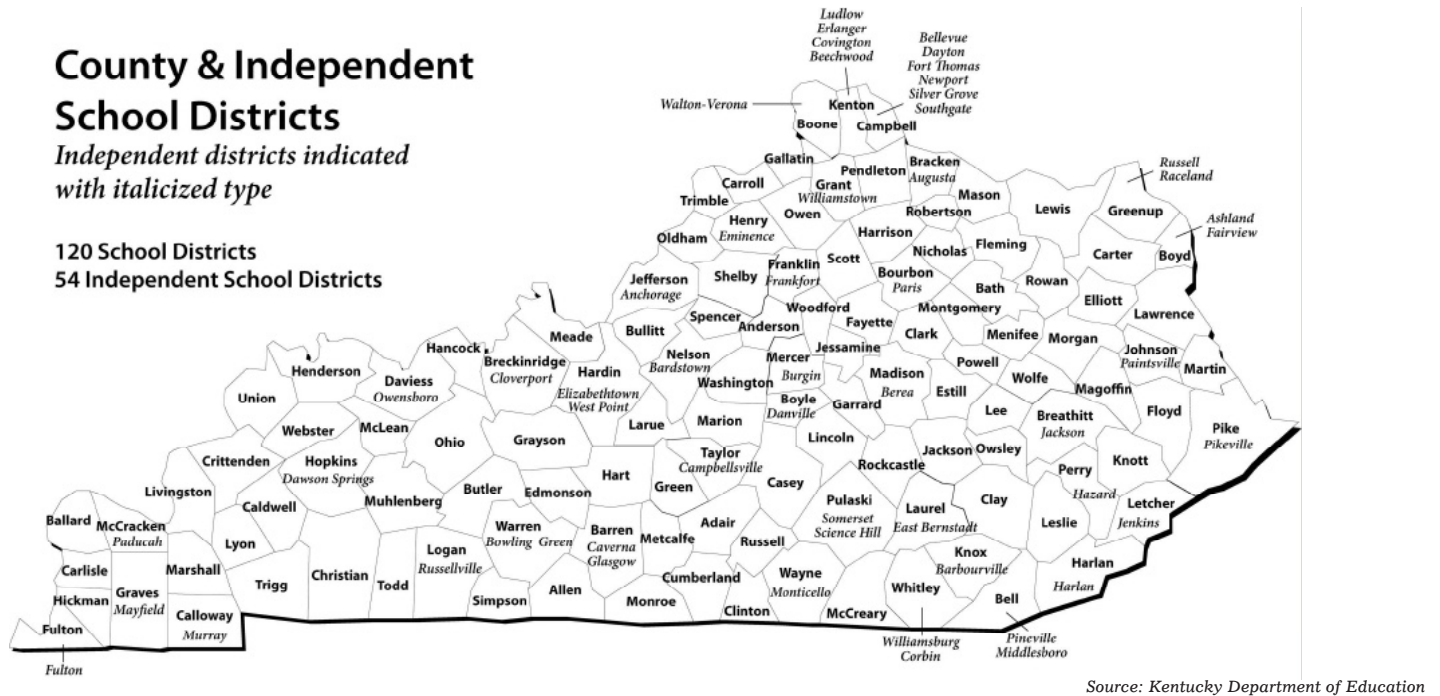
County & Independent School Districts
*Independent districts indicated with italicized type*

120 School Districts
54 Independent School Districts

*Ludlow*
*Erlanger*
*Covington*
*Beechwood*

*Bellevue*
*Dayton*
*Fort Thomas*
*Newport*
*Silver Grove*
*Southgate*

*Walton-Verona*

Kenton
Boone
Campbell
Gallatin
Pendleton
Bracken
*Augusta*
Carroll
Grant
*Williamstown*
Mason
*Russell*
*Raceland*
Trimble
Henry
*Eminence*
Owen
Robertson
Lewis
Greenup
*Ashland*
*Fairview*
Oldham
Harrison
Nicholas
Fleming
Carter
Boyd
Jefferson
*Anchorage*
Shelby
Franklin
*Frankfort*
Scott
Bourbon
*Paris*
Bath
Rowan
Elliott
Woodford
Montgomery
Lawrence
Meade
Bullitt
Spencer
Anderson
Fayette
Clark
Menifee
Morgan
Hancock
Breckinridge
*Cloverport*
Hardin
Nelson
*Bardstown*
Mercer
*Burgin*
Jessamine
Powell
Johnson
*Paintsville*
Martin
Henderson
Daviess
*Owensboro*
*Elizabethtown*
*West Point*
Washington
Madison
*Berea*
Wolfe
Magoffin
Union
Boyle
*Danville*
Garrard
Estill
Lee
Breathitt
*Jackson*
Floyd
Webster
McLean
Ohio
Grayson
Larue
Marion
Lincoln
Pike
*Pikeville*
Crittenden
Hopkins
*Dawson Springs*
Taylor
*Campbellsville*
Jackson
Owsley
Knott
Rockcastle
Perry
*Hazard*
Livingston
Caldwell
Muhlenberg
Butler
Edmonson
Hart
Green
Casey
Pulaski
*Somerset*
*Science Hill*
Laurel
*East Bernstadt*
Clay
Letcher
*Jenkins*
Ballard
McCracken
*Paducah*
Lyon
Warren
*Bowling Green*
Barren
*Caverna*
*Glasgow*
Metcalfe
Adair
Russell
Leslie
Carlisle
Marshall
Logan
*Russellville*
Knox
*Barbourville*
Graves
*Mayfield*
Trigg
Christian
Todd
Wayne
*Monticello*
Harlan
*Harlan*
Hickman
Calloway
*Murray*
Simpson
Allen
Monroe
Cumberland
Clinton
McCreary
Whitley
Bell
Fulton
*Fulton*
*Williamsburg*
*Corbin*
*Pineville*
*Middlesboro*

*Source: Kentucky Department of Education*